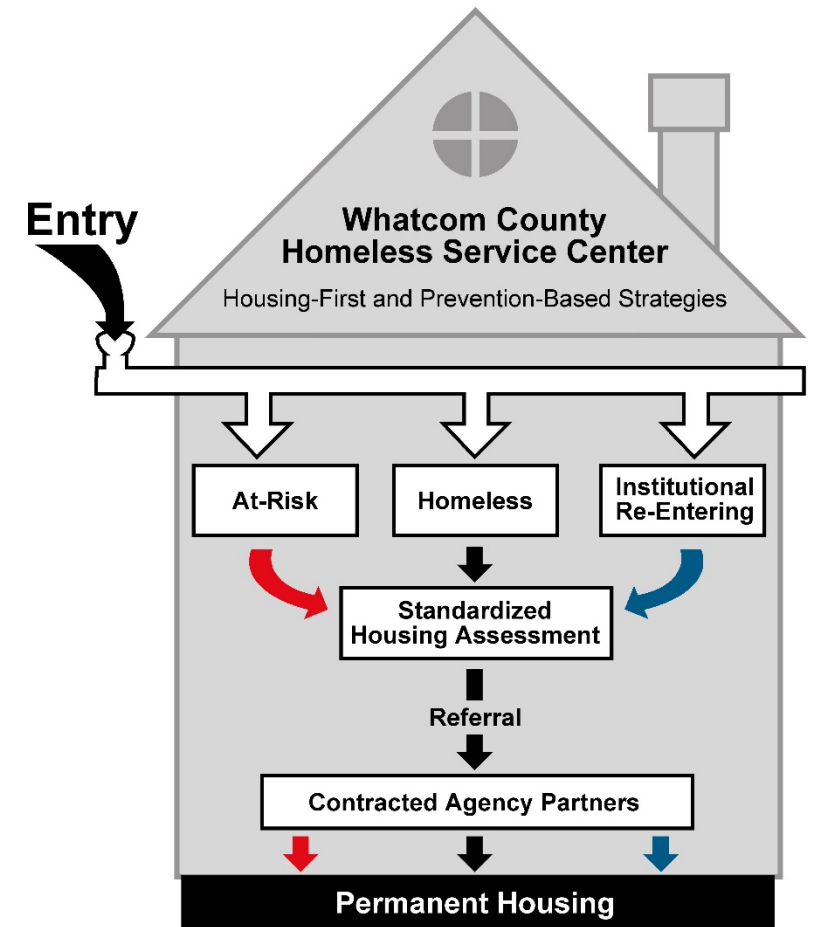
Entry

Whatcom County
Homeless Service Center

Housing-First and Prevention-Based Strategies

At-Risk

Homeless

Institutional
Re-Entering

Standardized
Housing Assessment

Referral

Contracted Agency Partners

Permanent Housing